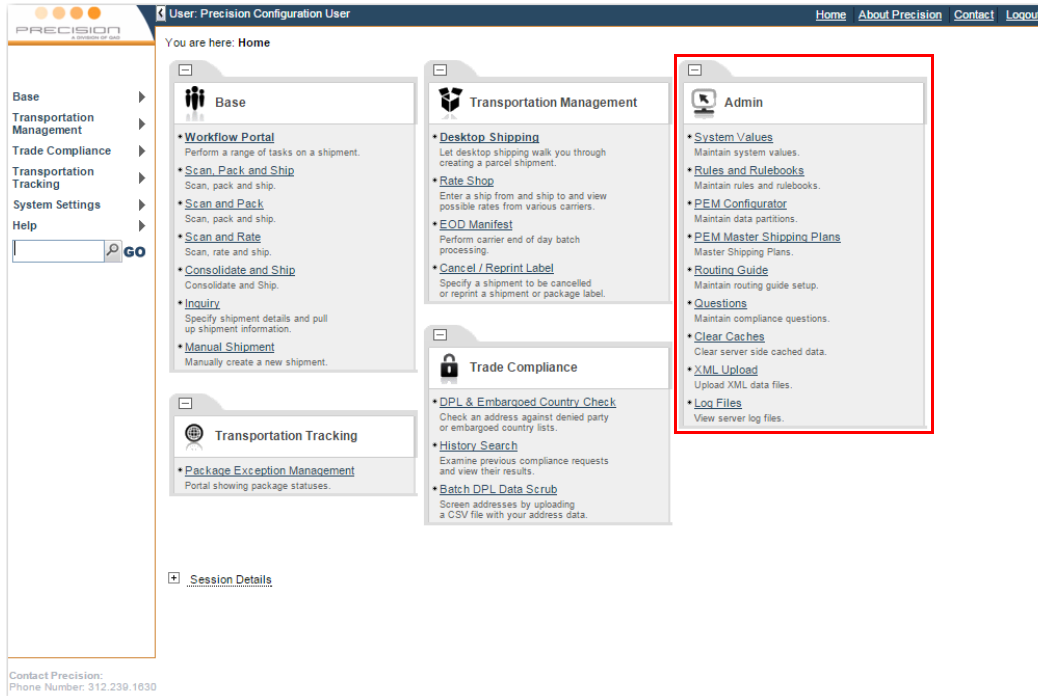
PRECISION
A DIVISION OF GAO

User: Precision Configuration User

Home About Precision Contact Logout

You are here: Home

Base
Transportation Management
Trade Compliance
Transportation Tracking
System Settings
Help

GO

Base

Workflow Portal
Perform a range of tasks on a shipment.
Scan, Pack and Ship
Scan, pack and ship.
Scan and Pack
Scan, pack and ship.
Scan and Rate
Scan, rate and ship.
Consolidate and Ship
Consolidate and Ship.
Inquiry
Specify shipment details and pull up shipment information.
Manual Shipment
Manually create a new shipment.

Transportation Tracking

Package Exception Management
Portal showing package statuses.

Transportation Management

Desktop Shipping
Let desktop shipping walk you through creating a parcel shipment.
Rate Shop
Enter a ship from and ship to and view possible rates from various carriers.
EOD Manifest
Perform carrier end of day batch processing.
Cancel / Reprint Label
Specify a shipment to be cancelled or reprint a shipment or package label.

Trade Compliance

DPL & Embargoed Country Check
Check an address against denied party or embargoed country lists.
History Search
Examine previous compliance requests and view their results.
Batch DPL Data Scrub
Screen addresses by uploading a CSV file with your address data.

Admin

System Values
Maintain system values.
Rules and Rulebooks
Maintain rules and rulebooks.
PEM Configurator
Maintain data partitions.
PEM Master Shipping Plans
Master Shipping Plans.
Routing Guide
Maintain routing guide setup.
Questions
Maintain compliance questions.
Clear Caches
Clear server side cached data.
XML Upload
Upload XML data files.
Log Files
View server log files.

Session Details

Contact Precision:
Phone Number: 312.239.1630